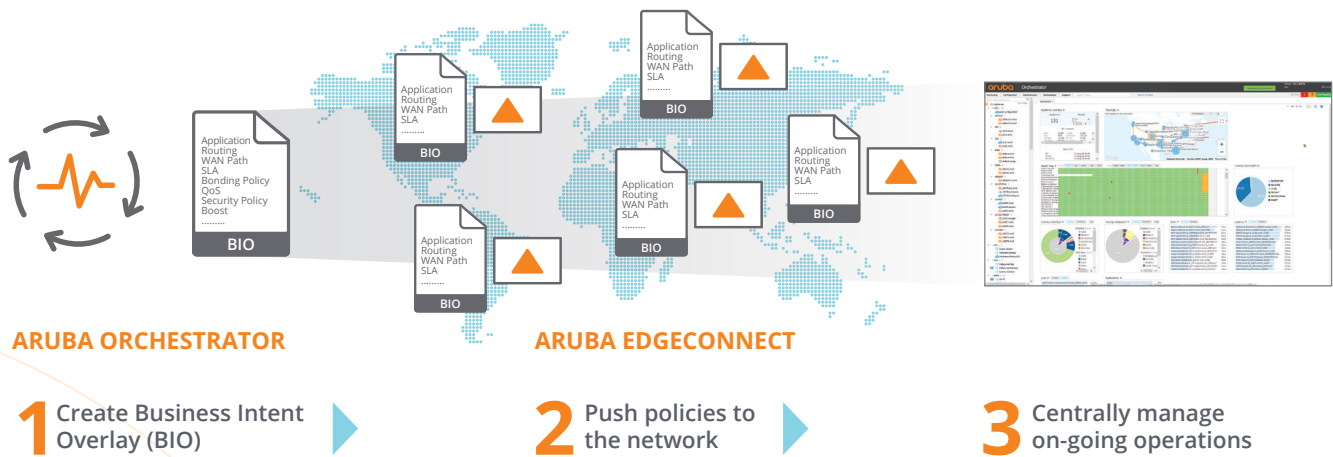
Application
Routing
WAN Path
SLA
Bonding Policy
QoS
Security Policy
Boost
.........
BIO

Application
Routing
WAN Path
SLA
.........
BIO

Application
Routing
WAN Path
SLA
.........
BIO

Application
Routing
WAN Path
SLA
.........
BIO

Application
Routing
WAN Path
SLA
.........
BIO

Application
Routing
WAN Path
SLA
.........
BIO

aruba Orchestrator

ARUBA ORCHESTRATOR

ARUBA EDGECONNECT

1 Create Business Intent Overlay (BIO)

2 Push policies to the network

3 Centrally manage on-going operations